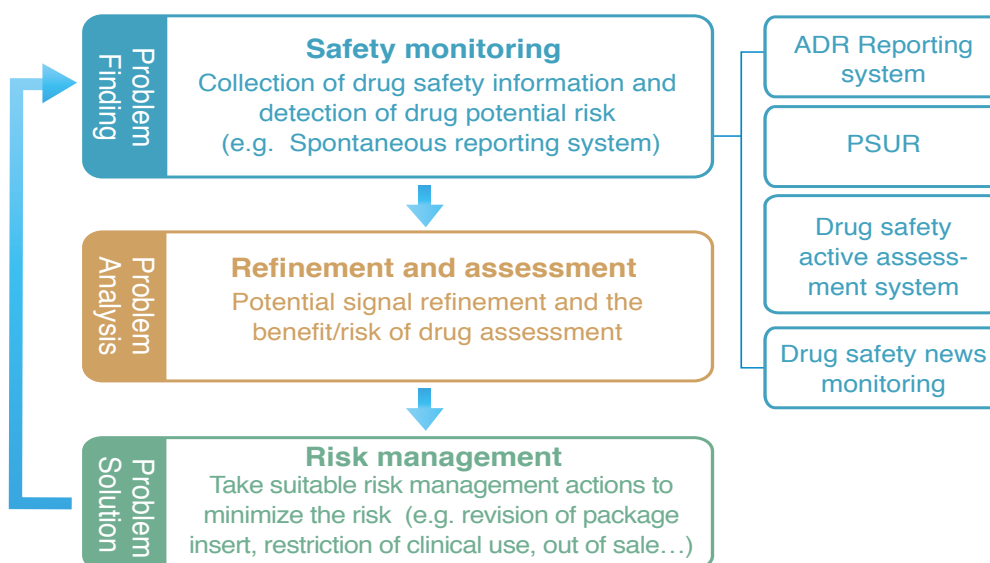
Problem Finding

Safety monitoring
Collection of drug safety information and detection of drug potential risk (e.g. Spontaneous reporting system)

ADR Reporting system

PSUR

Drug safety active assessment system

Drug safety news monitoring

Problem Analysis

Refinement and assessment
Potential signal refinement and the benefit/risk of drug assessment

Problem Solution

Risk management
Take suitable risk management actions to minimize the risk (e.g. revision of package insert, restriction of clinical use, out of sale…)